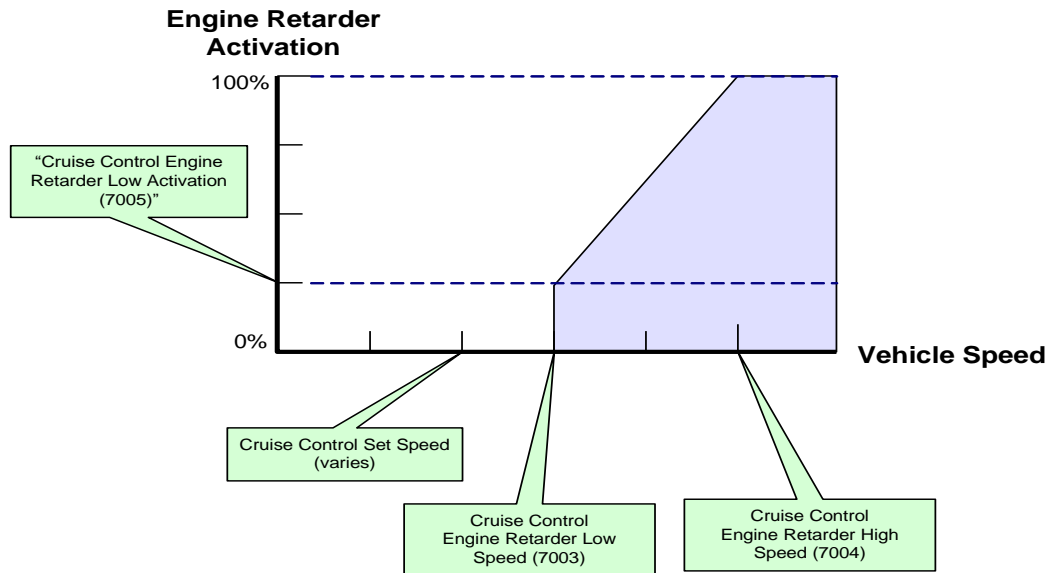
Engine Retarder Activation

100%

"Cruise Control Engine Retarder Low Activation (7005)"

0%

Vehicle Speed

Cruise Control Set Speed (varies)

Cruise Control Engine Retarder Low Speed (7003)

Cruise Control Engine Retarder High Speed (7004)